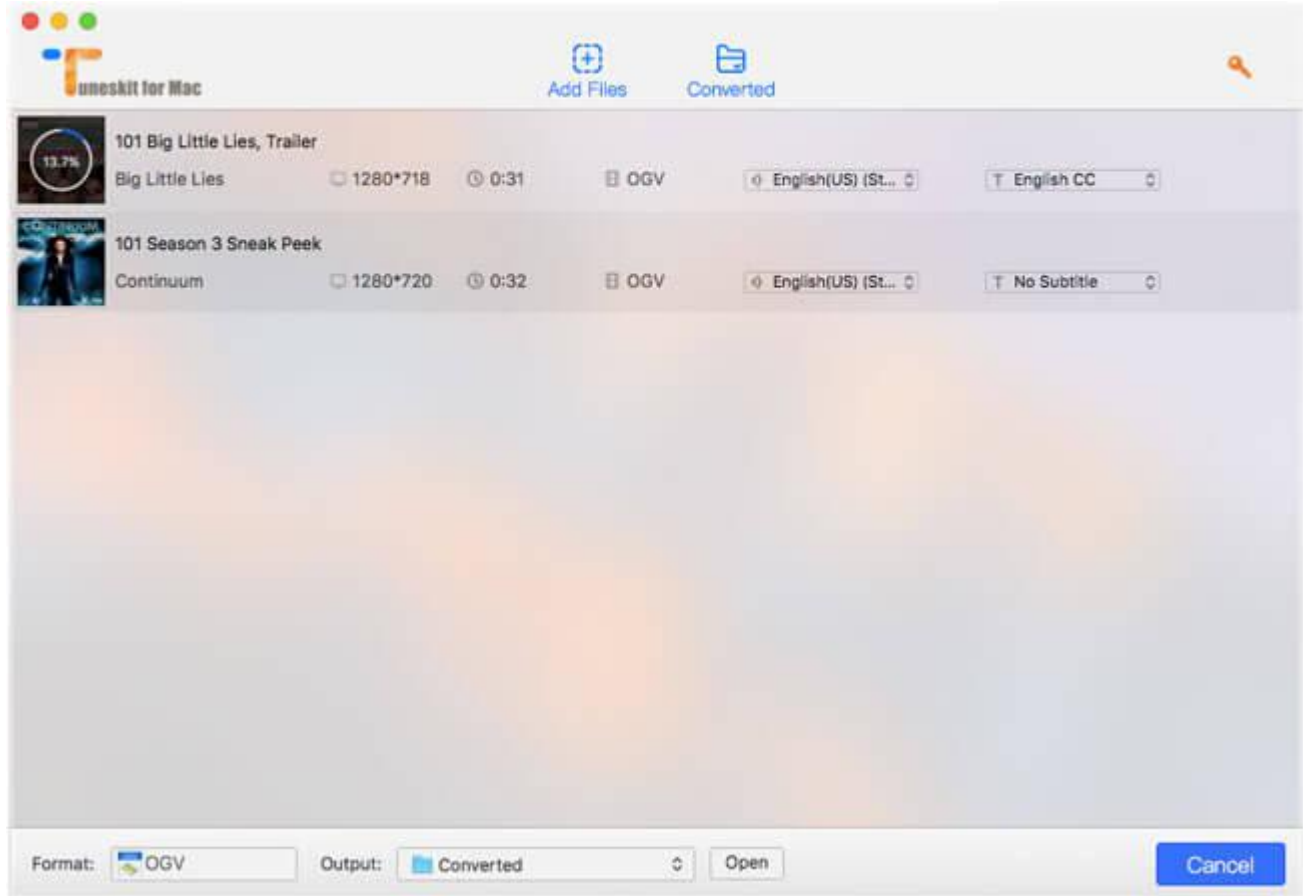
Tuneskit for Mac

Add Files

Converted

13.7%

101 Big Little Lies, Trailer

Big Little Lies 1280*718 0:31 OGV English(US) (St... English CC

CONTINUUM

101 Season 3 Sneak Peek

Continuum 1280*720 0:32 OGV English(US) (St... No Subtitle

Format: OGV Output: Converted Open

Cancel